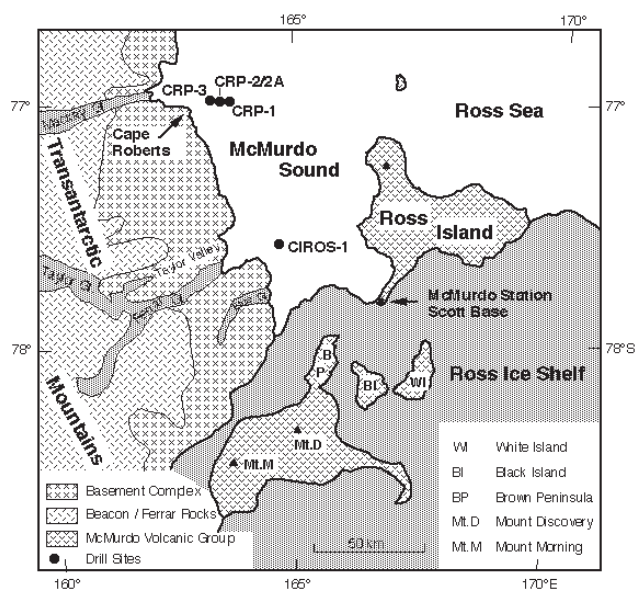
165°
170°
77°
77°
CRP-3
CRP-2/2A
CRP-1
Mackay Gl
Cape Roberts
Transantarctic
Mountains
McMurdo Sound
Ross Sea
Ross Island
CIROS-1
Taylor Valley
Taylor Gl
Ferrar Gl
McMurdo Station
Scott Base
78°
78°S
B
P
BI
WI
Ross Ice Shelf
Mt.D
Mt.M
WI White Island
BI Black Island
BP Brown Peninsula
Mt.D Mount Discovery
Mt.M Mount Morning
Basement Complex
Beacon / Ferrar Rocks
McMurdo Volcanic Group
Drill Sites
50 km
160°
165°
170°E